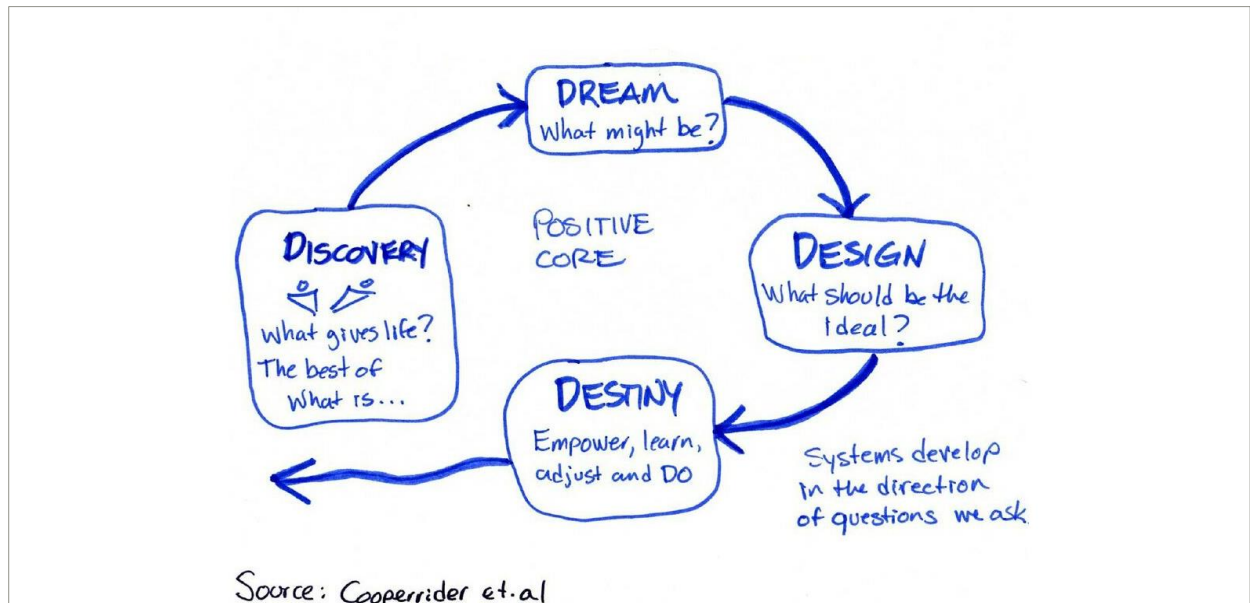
DREAM
What might be?

POSITIVE CORE

DISCOVERY
What gives life?
The best of what is...

DESIGN
What should be the ideal?

DESTINY
Empower, learn, adjust and DO

Systems develop in the direction of questions we ask.

Source: Cooperrider et.al